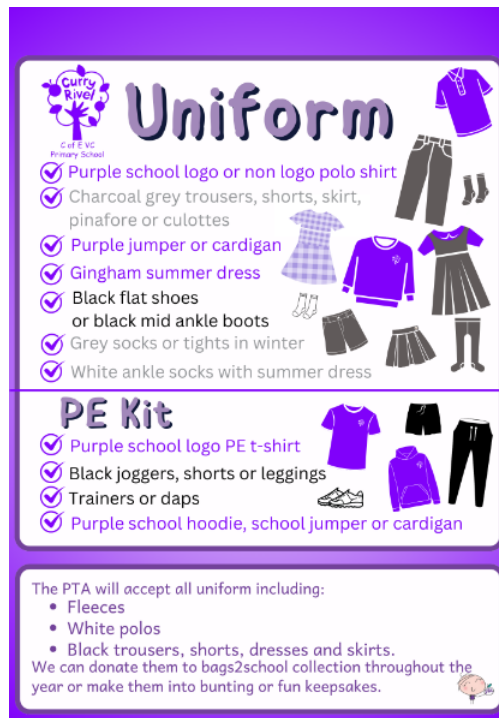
Curry Rivel
C of E VC Primary School

Uniform

Purple school logo or non logo polo shirt
Charcoal grey trousers, shorts, skirt, pinafore or culottes
Purple jumper or cardigan
Gingham summer dress
Black flat shoes or black mid ankle boots
Grey socks or tights in winter
White ankle socks with summer dress

PE Kit

Purple school logo PE t-shirt
Black joggers, shorts or leggings
Trainers or daps
Purple school hoodie, school jumper or cardigan

The PTA will accept all uniform including:
• Fleeces
• White polos
• Black trousers, shorts, dresses and skirts.
We can donate them to bags2school collection throughout the year or make them into bunting or fun keepsakes.